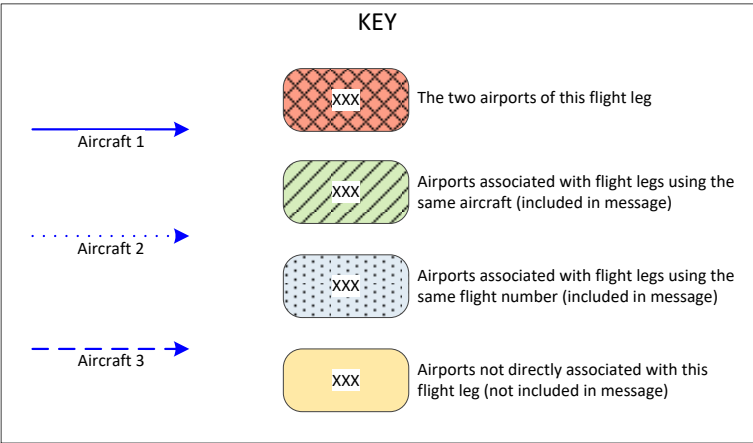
KEY

Aircraft 1

Aircraft 2

Aircraft 3

XXX The two airports of this flight leg

XXX Airports associated with flight legs using the same aircraft (included in message)

XXX Airports associated with flight legs using the same flight number (included in message)

XXX Airports not directly associated with this flight leg (not included in message)